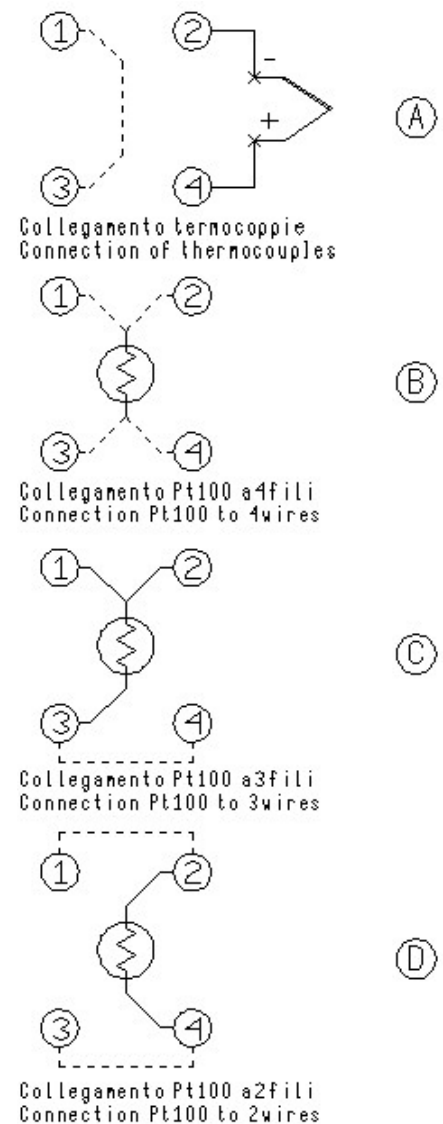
1
2
-
+
3
4
A

Collegamento termocoppie
Connection of thermocouples

1
2
3
4
B

Collegamento Pt100 a4fili
Connection Pt100 to 4wires

1
2
3
4
C

Collegamento Pt100 a3fili
Connection Pt100 to 3wires

1
2
3
4
D

Collegamento Pt100 a2fili
Connection Pt100 to 2wires